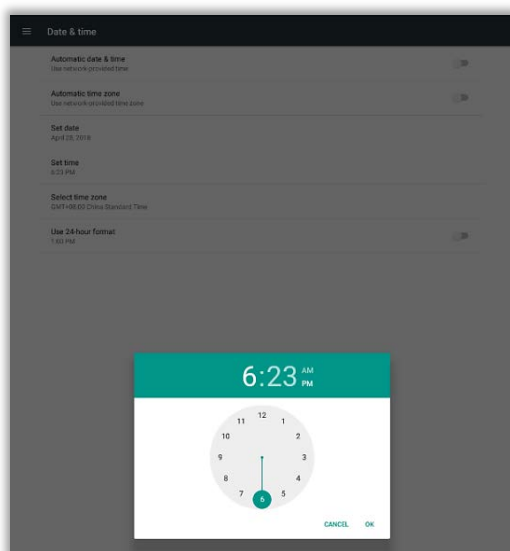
Date & time

Automatic date & time
Use network-provided time

Automatic time zone
Use network-provided time zone

Set date
April 28, 2018

Set time
6:23 PM

Select time zone
GMT+08:00 China Standard Time

Use 24-hour format
1:00 PM

6:23 AM PM

12
1
2
3
4
5
6
7
8
9
10
11

CANCEL OK